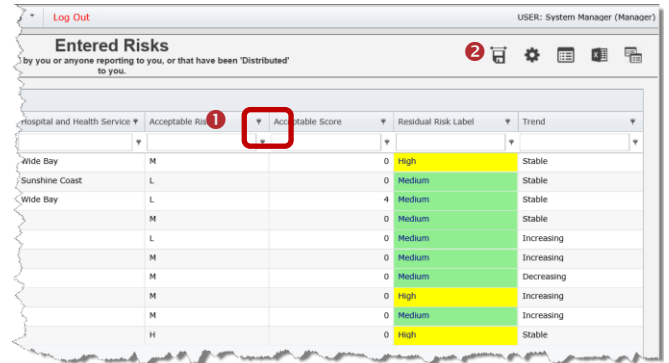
Log Out

USER: System Manager (Manager)

Entered Risks
by you or anyone reporting to you, or that have been 'Distributed' to you.

❶ ❷

| Hospital and Health Service | Acceptable Ris | Acceptable Score | Residual Risk Label | Trend |
|---|---|---|---|---|
| Wide Bay | M | 0 | High | Stable |
| Sunshine Coast | L | 0 | Medium | Stable |
| Wide Bay | L | 4 | Medium | Stable |
| | M | 0 | Medium | Stable |
| | L | 0 | Medium | Increasing |
| | M | 0 | Medium | Increasing |
| | M | 0 | Medium | Decreasing |
| | M | 0 | High | Increasing |
| | M | 0 | Medium | Increasing |
| | H | 0 | High | Stable |